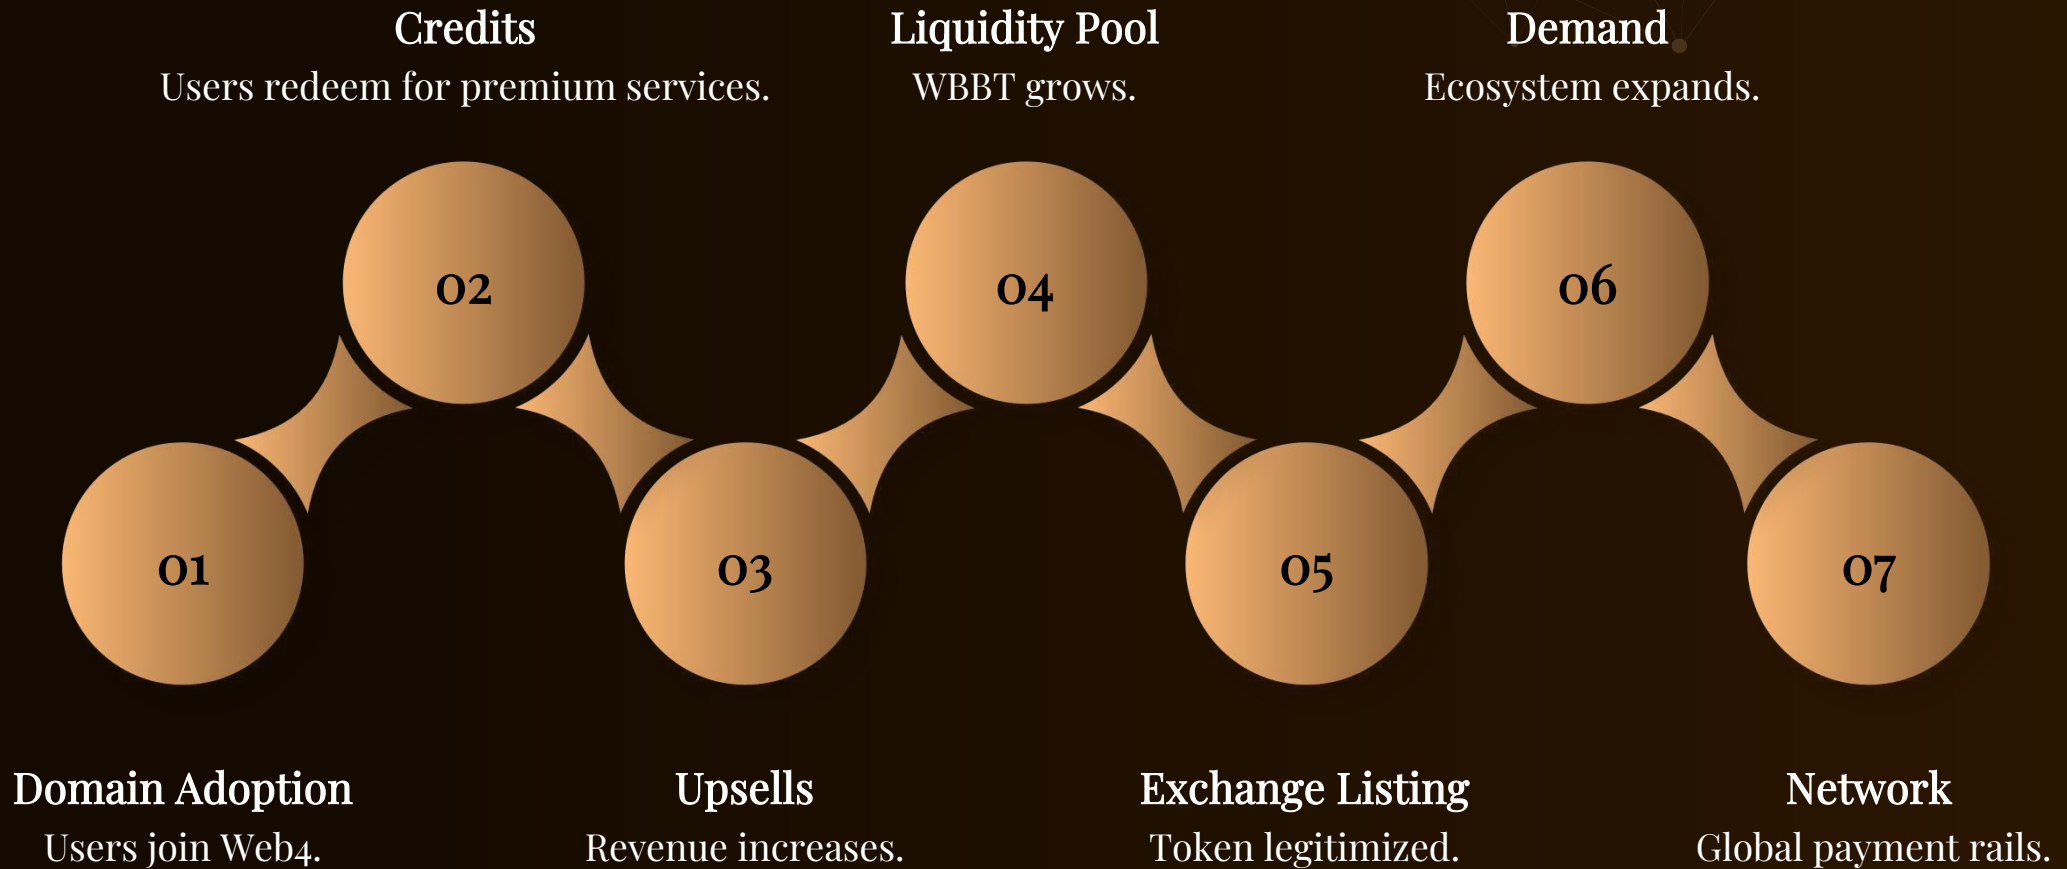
Credits
Users redeem for premium services.

Liquidity Pool
WBBT grows.

Demand
Ecosystem expands.

02

04

06

01

03

05

07

Domain Adoption
Users join Web4.

Upsells
Revenue increases.

Exchange Listing
Token legitimized.

Network
Global payment rails.